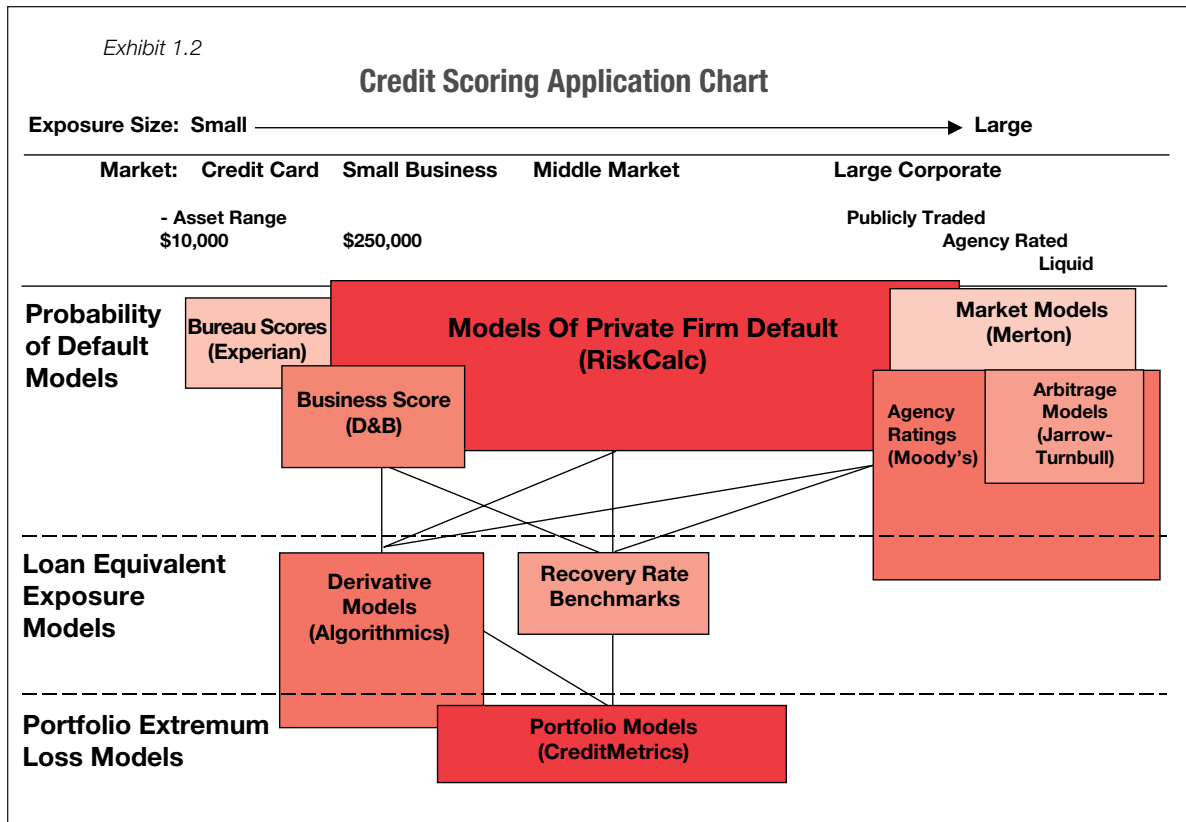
Exhibit 1.2

Credit Scoring Application Chart

Exposure Size: Small → Large

Market: Credit Card Small Business Middle Market Large Corporate

- Asset Range
$10,000 $250,000

Publicly Traded
Agency Rated
Liquid

Probability of Default Models

Bureau Scores (Experian)

Models Of Private Firm Default (RiskCalc)

Market Models (Merton)

Business Score (D&B)

Agency Ratings (Moody's)

Arbitrage Models (Jarrow-Turnbull)

Loan Equivalent Exposure Models

Derivative Models (Algorithmics)

Recovery Rate Benchmarks

Portfolio Extremum Loss Models

Portfolio Models (CreditMetrics)